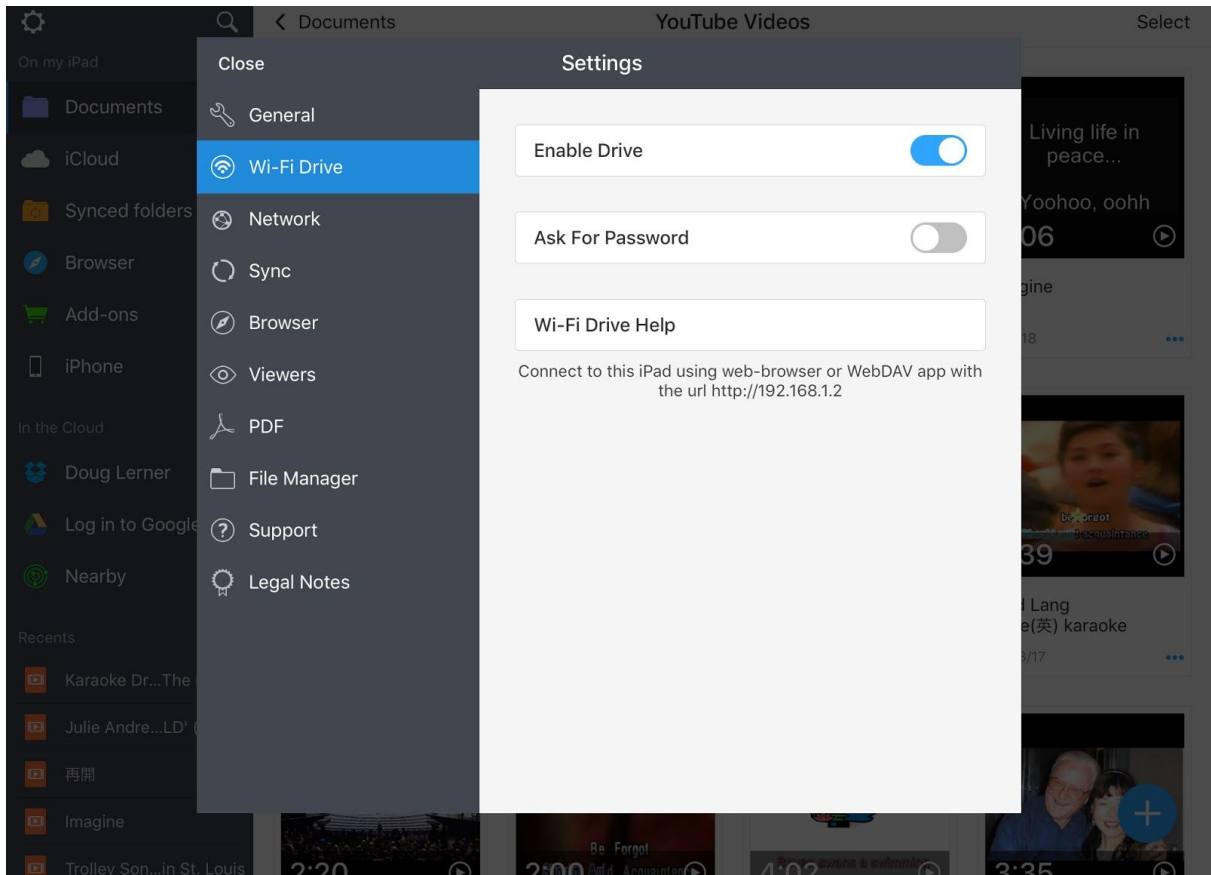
< Documents

YouTube Videos

Select

On my iPad

Documents

iCloud

Synced folders

Browser

Add-ons

iPhone

In the Cloud

Doug Lerner

Log in to Google

Nearby

Recents

Karaoke Dr...The

Julie Andre...LD' (

再開

Imagine

Trolley Son...in St. Louis

Close

Settings

General

Wi-Fi Drive

Network

Sync

Browser

Viewers

PDF

File Manager

Support

Legal Notes

Enable Drive

Ask For Password

Wi-Fi Drive Help

Connect to this iPad using web-browser or WebDAV app with the url http://192.168.1.2

Living life in peace...

Yoohoo, oohh

06

gine

18

39

l Lang

e(英) karaoke

3/17

2:20

2:00

4:02

3:35